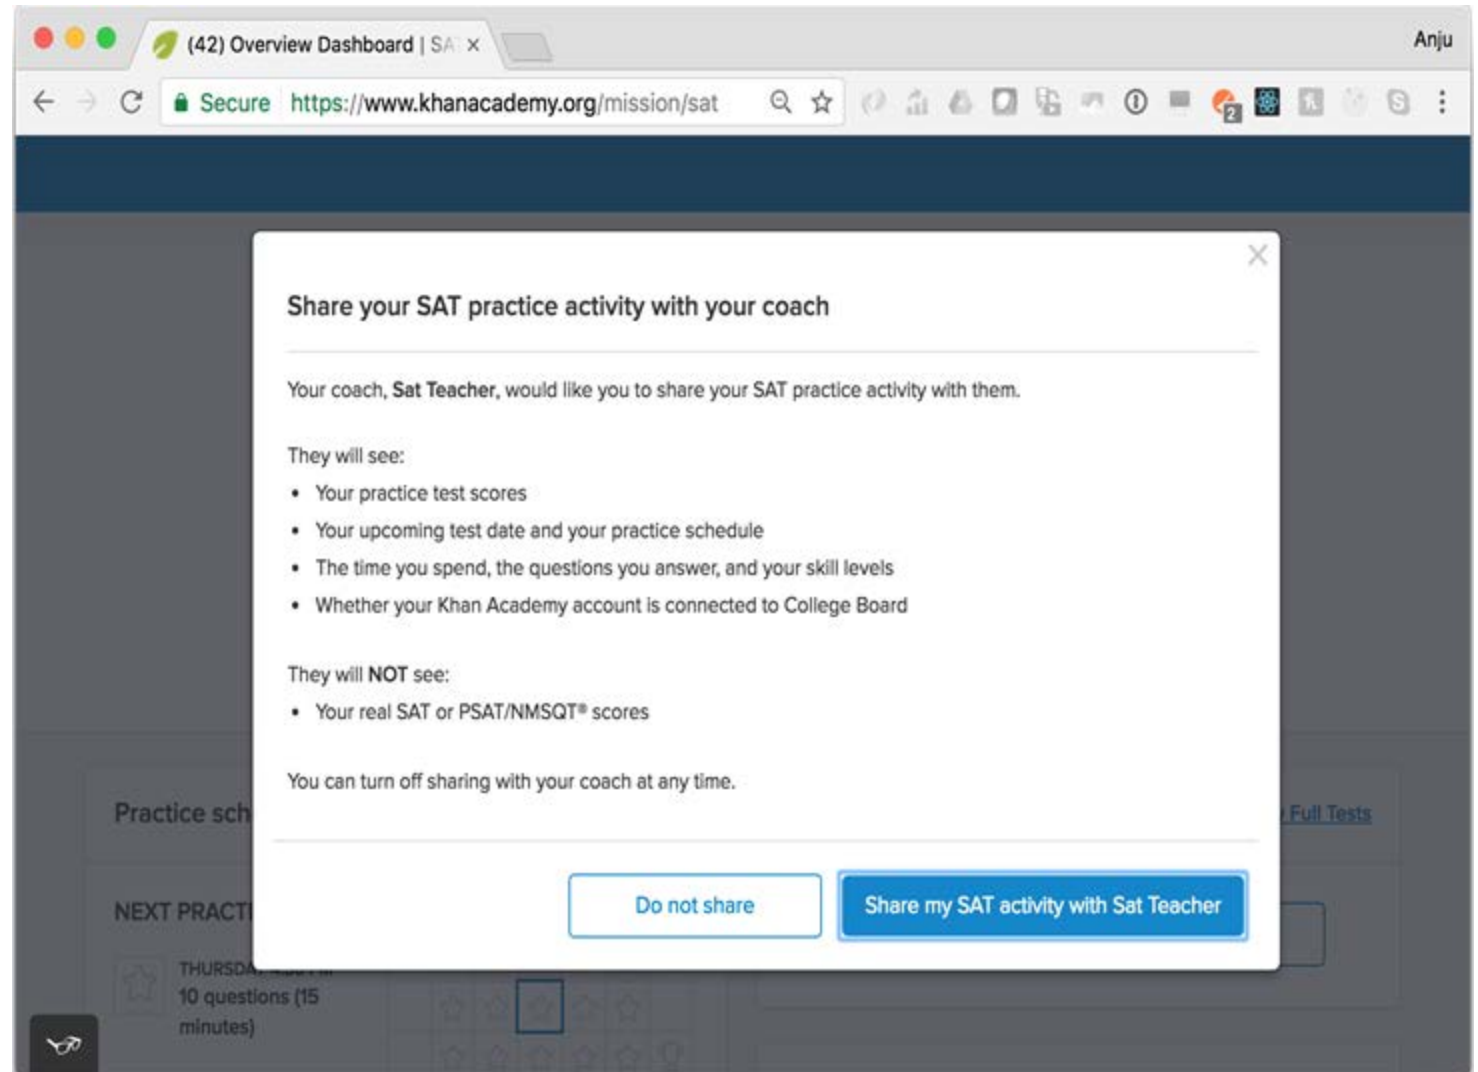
(42) Overview Dashboard | SA ×

Anju

Secure https://www.khanacademy.org/mission/sat

Share your SAT practice activity with your coach

Your coach, **Sat Teacher**, would like you to share your SAT practice activity with them.

They will see:

- Your practice test scores
- Your upcoming test date and your practice schedule
- The time you spend, the questions you answer, and your skill levels
- Whether your Khan Academy account is connected to College Board

They will **NOT** see:

- Your real SAT or PSAT/NMSQT® scores

You can turn off sharing with your coach at any time.

Do not share

Share my SAT activity with Sat Teacher

Practice sch

NEXT PRACT

THURSDA

10 questions (15 minutes)

Full Tests